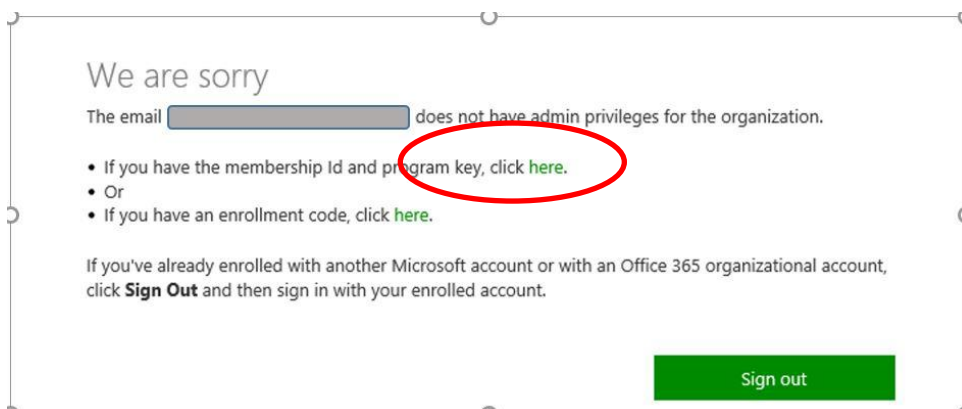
We are sorry

The email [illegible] does not have admin privileges for the organization.

- If you have the membership Id and program key, click here.
- Or
- If you have an enrollment code, click here.

If you've already enrolled with another Microsoft account or with an Office 365 organizational account, click **Sign Out** and then sign in with your enrolled account.

Sign out